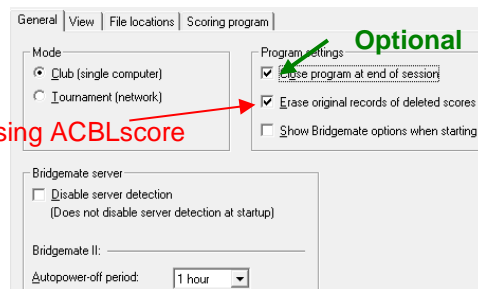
General | View | File locations | Scoring program

Mode
Club (single computer)
Tournament (network)

Program settings
Optional
Close program at end of session
Erase original records of deleted scores
Show Bridgemate options when starting

sing ACBLscore

Bridgemate server
Disable server detection
(Does not disable server detection at startup)

Bridgemate II:
Autopower-off period: 1 hour